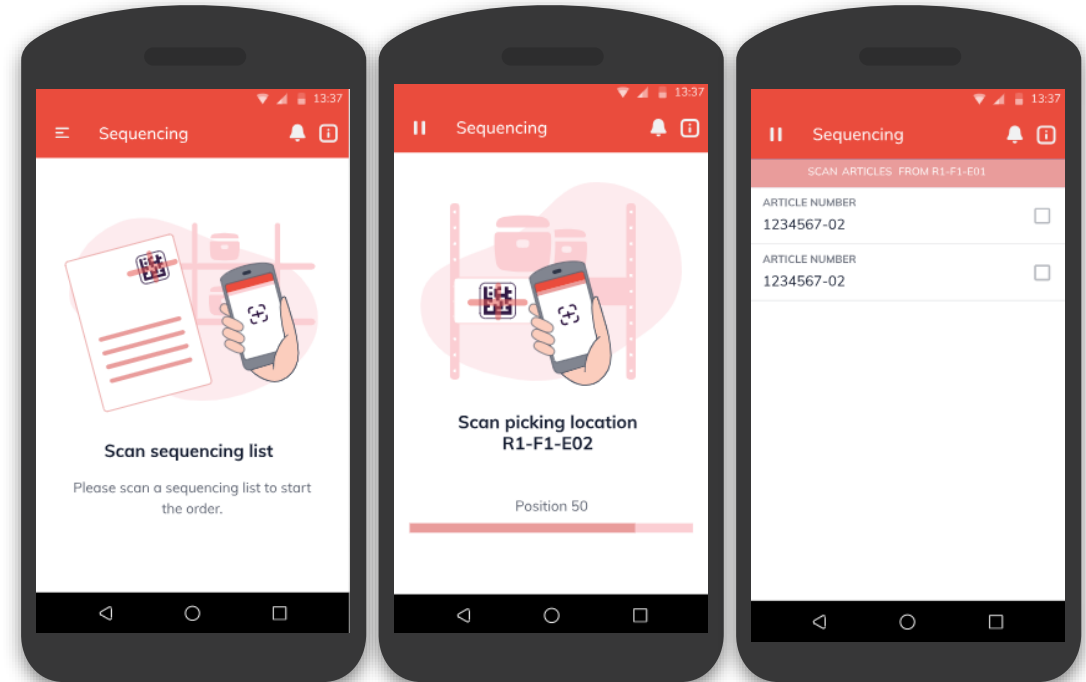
13:37

Sequencing

Scan sequencing list

Please scan a sequencing list to start the order.

13:37

Sequencing

Scan picking location R1-F1-E02

Position 50

13:37

Sequencing

SCAN ARTICLES FROM R1-F1-E01

ARTICLE NUMBER
1234567-02

ARTICLE NUMBER
1234567-02